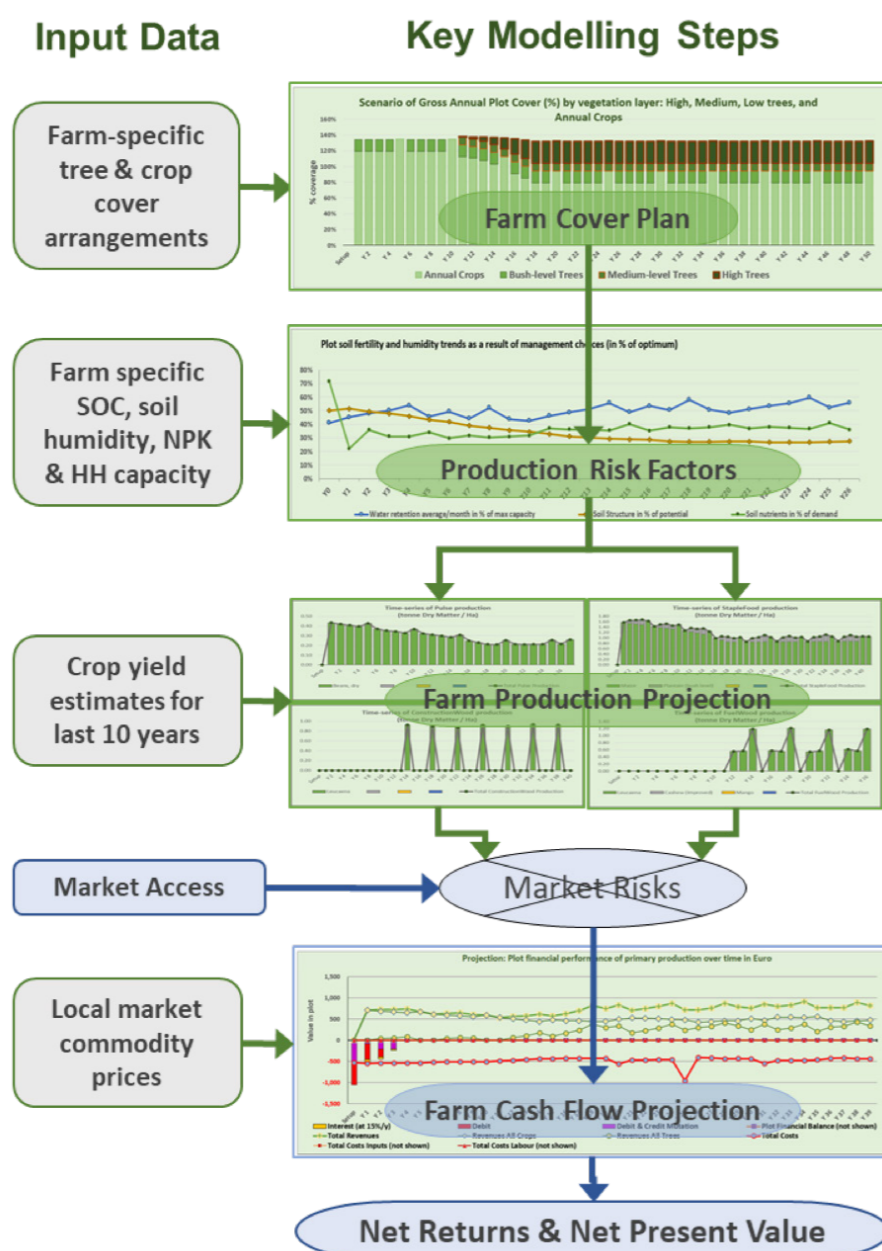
Input Data

Key Modelling Steps

Farm-specific tree & crop cover arrangements

Scenario of Gross Annual Plot Cover (%) by vegetation layer: High, Medium, Low trees, and Annual Crops

160%
140%
120%
100%
80%
60%
40%
20%
0%

% coverage

Setup Y2 Y4 Y6 Y8 Y10 Y12 Y14 Y16 Y18 Y20 Y22 Y24 Y26 Y28 Y30 Y32 Y34 Y36 Y38 Y40 Y42 Y44 Y46 Y48 Y50

Farm Cover Plan

Annual Crops   Bush-level Trees   Medium-level Trees   High Trees

Farm specific SOC, soil humidity, NPK & HH capacity

Plot soil fertility and humidity trends as a result of management choices (in % of optimum)

80%
70%
60%
50%
40%
30%
20%
10%
0%

Y0 Y1 Y2 Y3 Y4 Y5 Y6 Y7 Y8 Y9 Y10 Y11 Y12 Y13 Y14 Y15 Y16 Y17 Y18 Y19 Y20 Y21 Y22 Y23 Y24 Y25 Y26

Production Risk Factors

Water retention average/month in % of max capacity   Soil Structure in % of potential   Soil nutrients in % of demand

Crop yield estimates for last 10 years

Time-series of Pulse production (tonne Dry Matter / Ha)

Time-series of StapleFood production (tonne Dry Matter / Ha)

Farm Production Projection

Time-series of ConstructionWood production (tonne Dry Matter / Ha)

Time-series of FuelWood production (tonne Dry Matter / Ha)

Total ConstructionWood Production

Total FuelWood Production

Market Access

Market Risks

Local market commodity prices

Projection: Plot financial performance of primary production over time in Euro

1,500
1,000
500
0
-500
-1,000
-1,500

Value in plot

Farm Cash Flow Projection

Interest (at 15%/y)   Debit   Debit & Credit Mutation   Plot Financial Balance (not shown)
Total Revenues   Revenues All Crops   Revenues All Trees   Total Costs
Total Costs Inputs (not shown)   Total Costs Labour (not shown)

Net Returns & Net Present Value